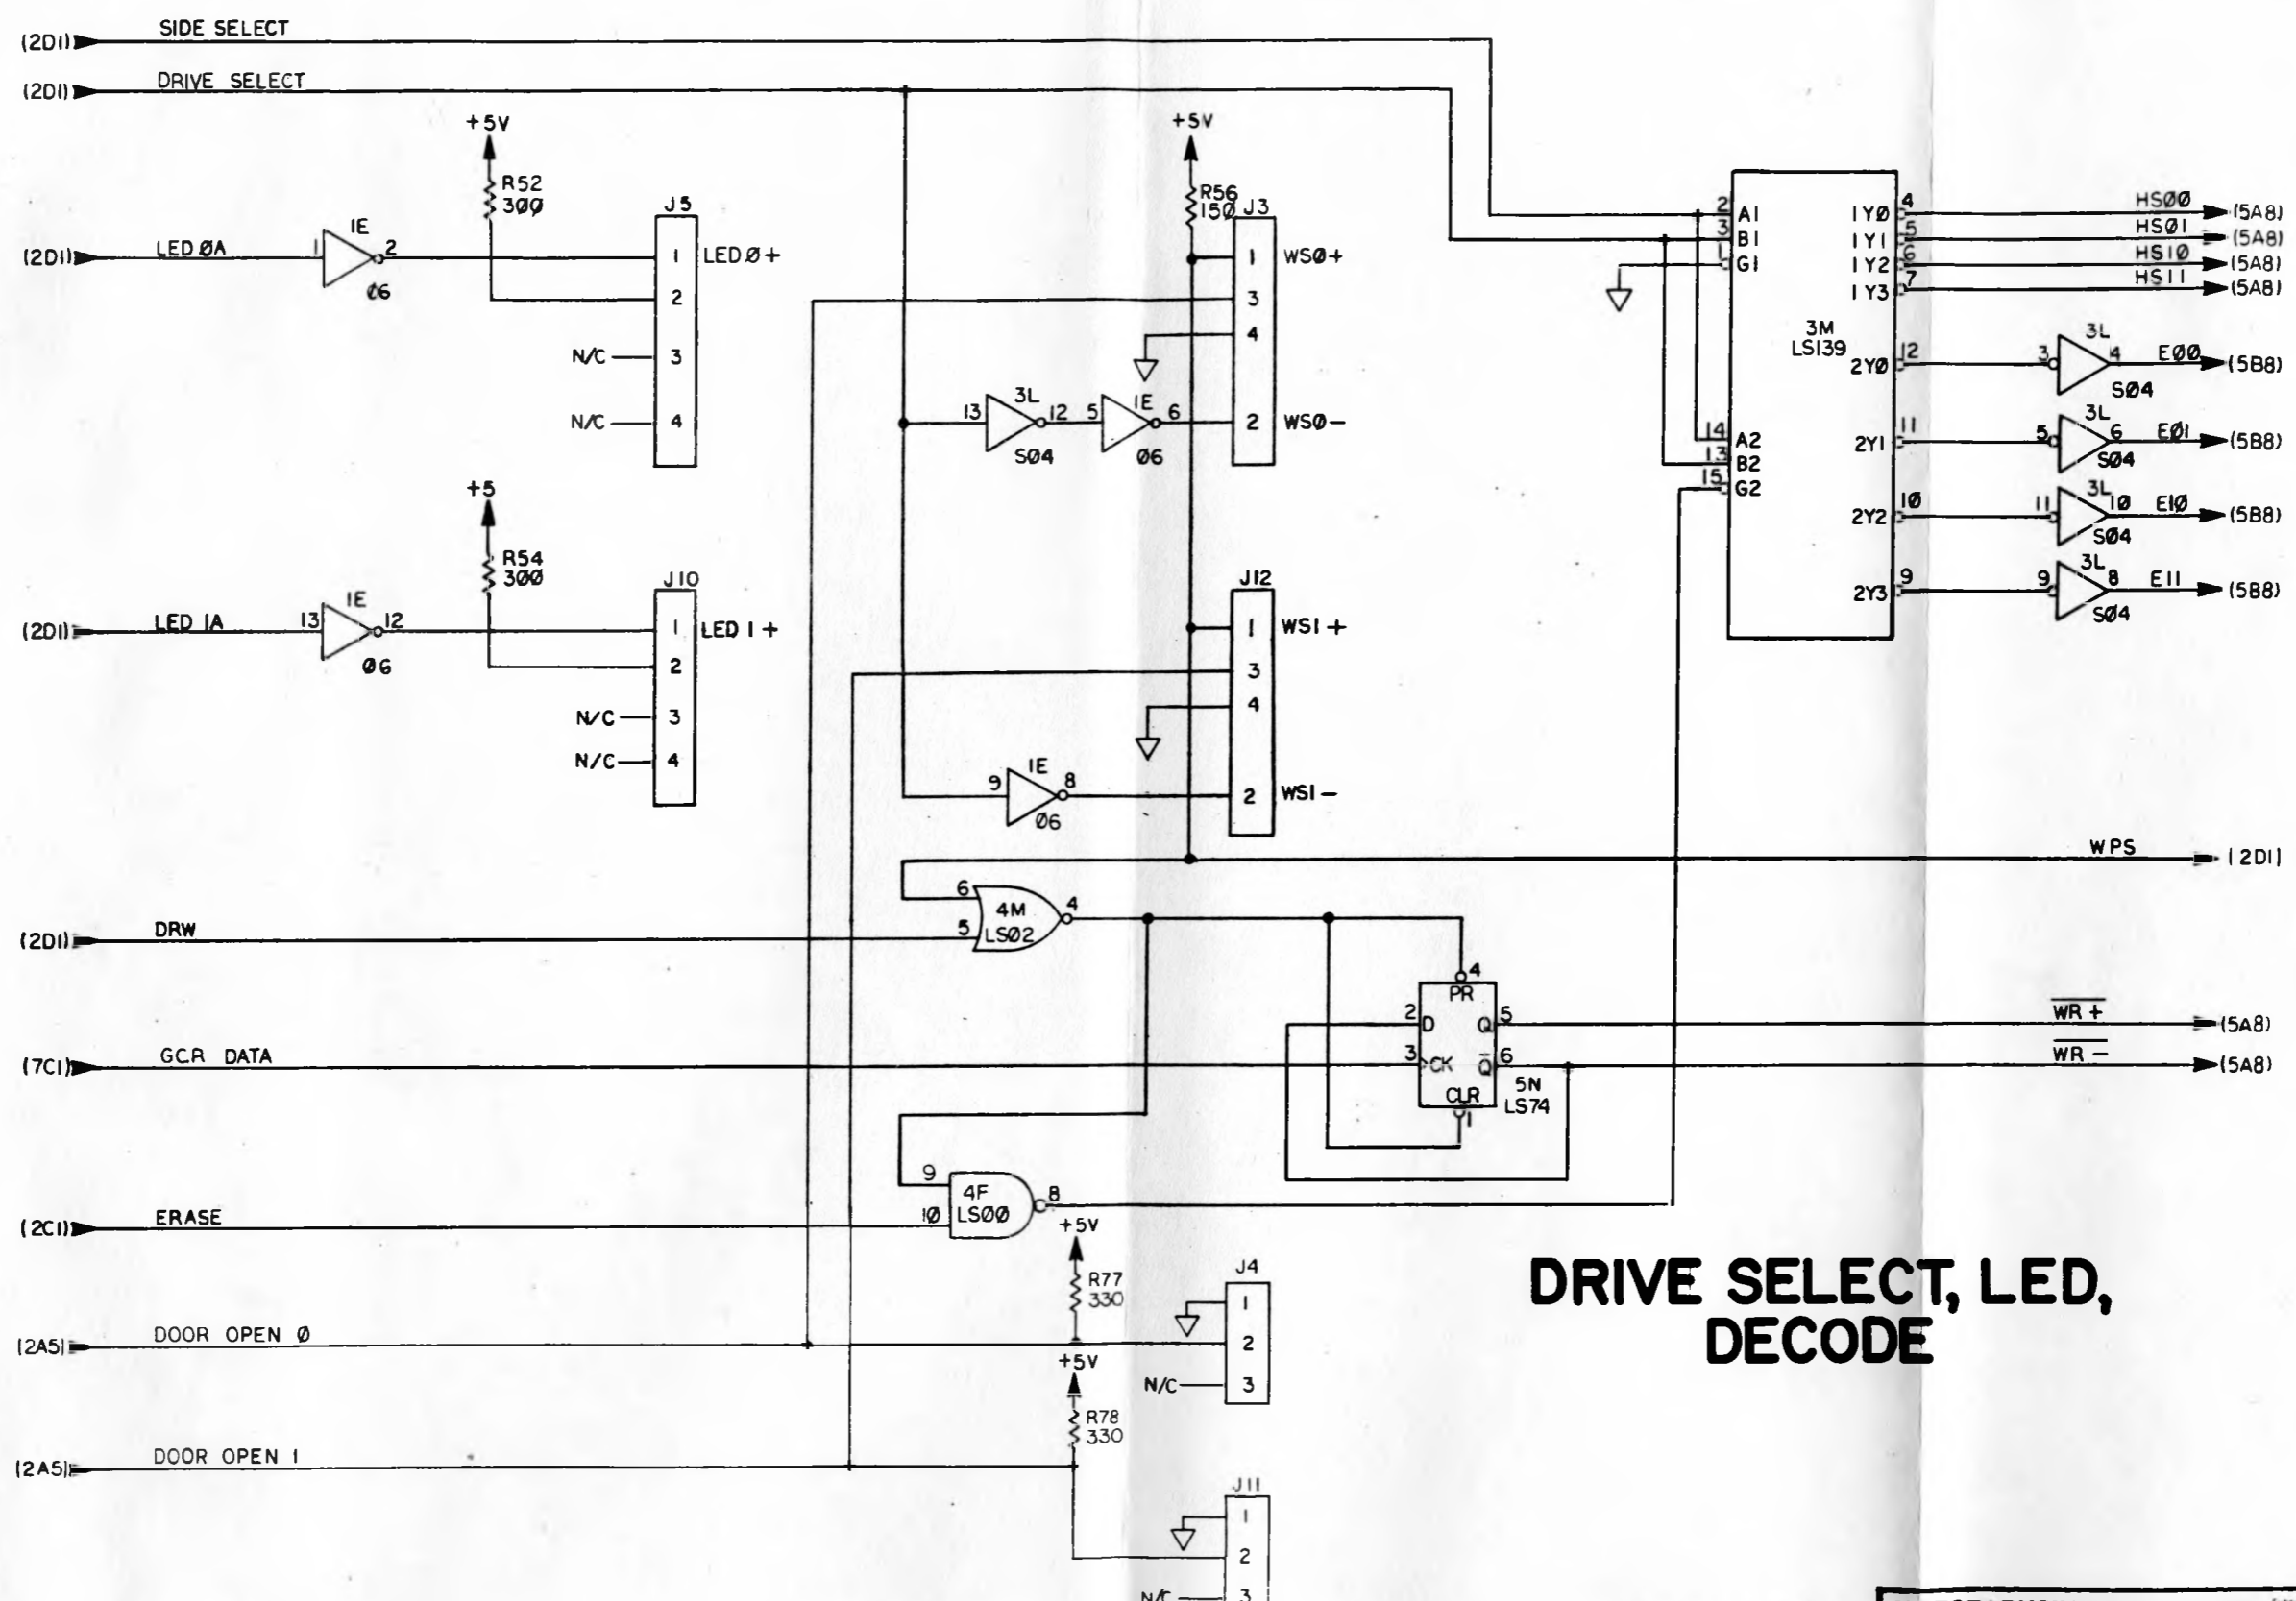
(2D1) SIDE SELECT
(2D1) DRIVE SELECT
+5V
R52
300
J5
(2D1) LED Ø A
1E
1 2
Ø6
1 LED Ø +
2
N/C 3
N/C 4
+5
R54
300
J10
(2D1) LED 1A
1E
13 12
Ø6
1 LED 1 +
2
N/C 3
N/C 4
+5V
R56
150
J3
1 WSØ+
3
4
3L
13 12
SØ4
1E
5 6
Ø6
2 WSØ−
J12
1 WS1 +
3
4
1E
9 8
Ø6
2 WS1 −
WPS (2D1)
(2D1) DRW
6
5
4M
LS02
4
4
PR
2 D
3 CK
Q 5
$\bar{Q}$ 6
CLR
1
5N
LS74
$\overline{WR +}$ (5A8)
$\overline{WR -}$ (5A8)
(7C1) GCR DATA
9
10
4F
LS00
8
(2C1) ERASE
+5V
R77
330
J4
1
2
N/C 3
(2A5) DOOR OPEN Ø
+5V
R78
330
(2A5) DOOR OPEN 1
J11
1
2
N/C 3
2 A1
3 B1
1 G1
1YØ 4
1Y1 5
1Y2 6
1Y3 7
3M
LS139
2YØ 12
14 A2
13 B2
15 G2
2Y1 11
2Y2 10
2Y3 9
HSØØ (5A8)
HSØ1 (5A8)
HS1Ø (5A8)
HS11 (5A8)
3L
3 4
SØ4
EØØ (5B8)
3L
5 6
SØ4
EØ1 (5B8)
3L
11 10
SØ4
E1Ø (5B8)
3L
9 8
SØ4
E11 (5B8)
DRIVE SELECT, LED, DECODE